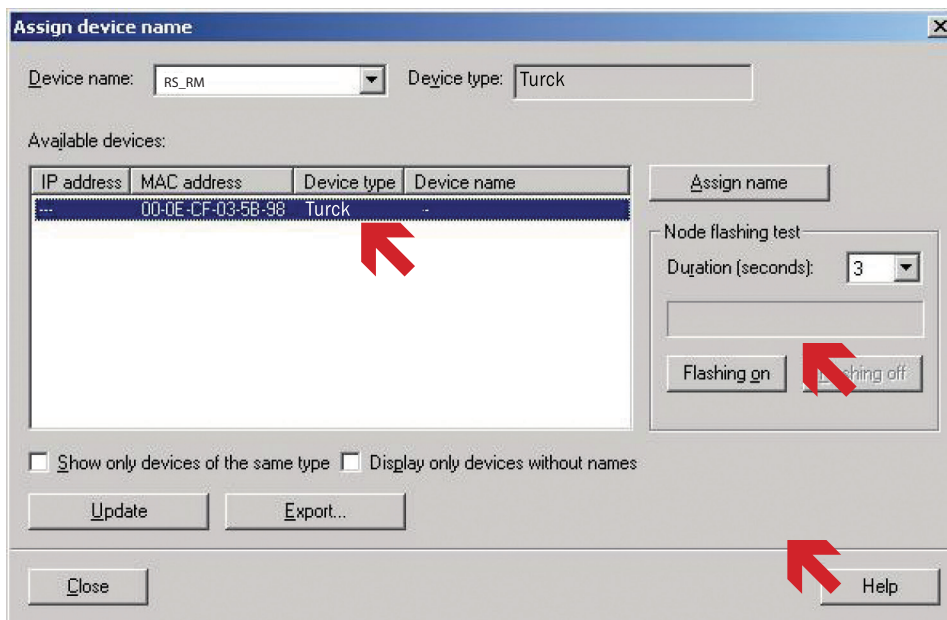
Assign device name

Device name: RS_RM

Device type: Turck

Available devices:

| IP address | MAC address | Device type | Device name |
|---|---|---|---|
| --- | 00-0E-CF-03-5B-98 | Turck | - |

Assign name

Node flashing test

Duration (seconds): 3

Flashing on

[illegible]shing off

Show only devices of the same type

Display only devices without names

Update

Export...

Close

Help